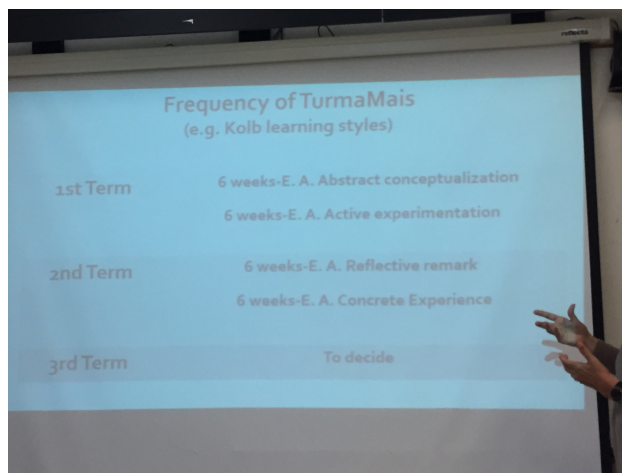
Frequency of TurmaMais
(e.g. Kolb learning styles)

| | |
|---|---|
| 1st Term | 6 weeks-E. A. Abstract conceptualization<br>6 weeks-E. A. Active experimentation |
| 2nd Term | 6 weeks-E. A. Reflective remark<br>6 weeks-E. A. Concrete Experience |
| 3rd Term | To decide |

reflecta